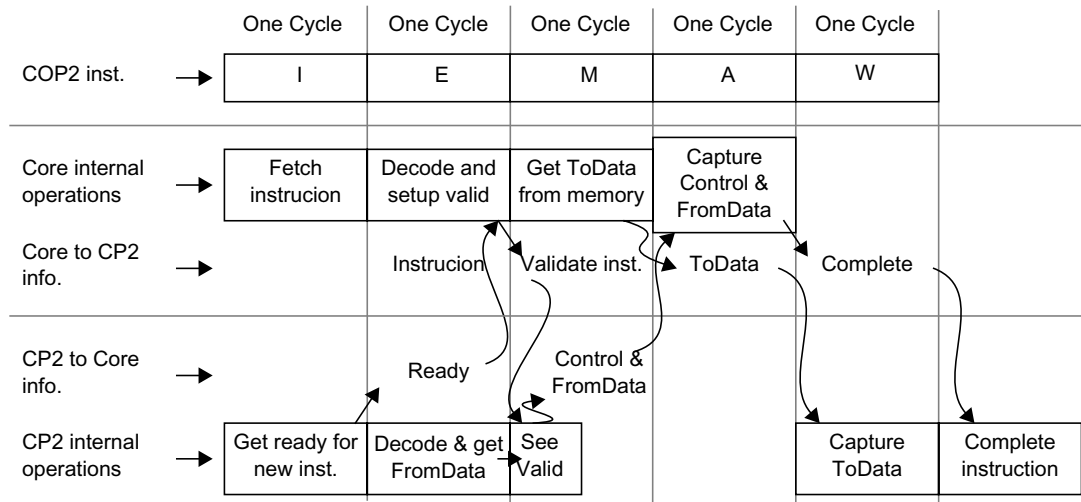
One Cycle One Cycle One Cycle One Cycle One Cycle

COP2 inst.

| I | E | M | A | W |
|---|---|---|---|---|

Core internal operations

Fetch instrucion

Decode and setup valid

Get ToData from memory

Capture Control & FromData

Core to CP2 info.

Instrucion

Validate inst.

ToData

Complete

CP2 to Core info.

Ready

Control & FromData

CP2 internal operations

Get ready for new inst.

Decode & get FromData

See Valid

Capture ToData

Complete instruction